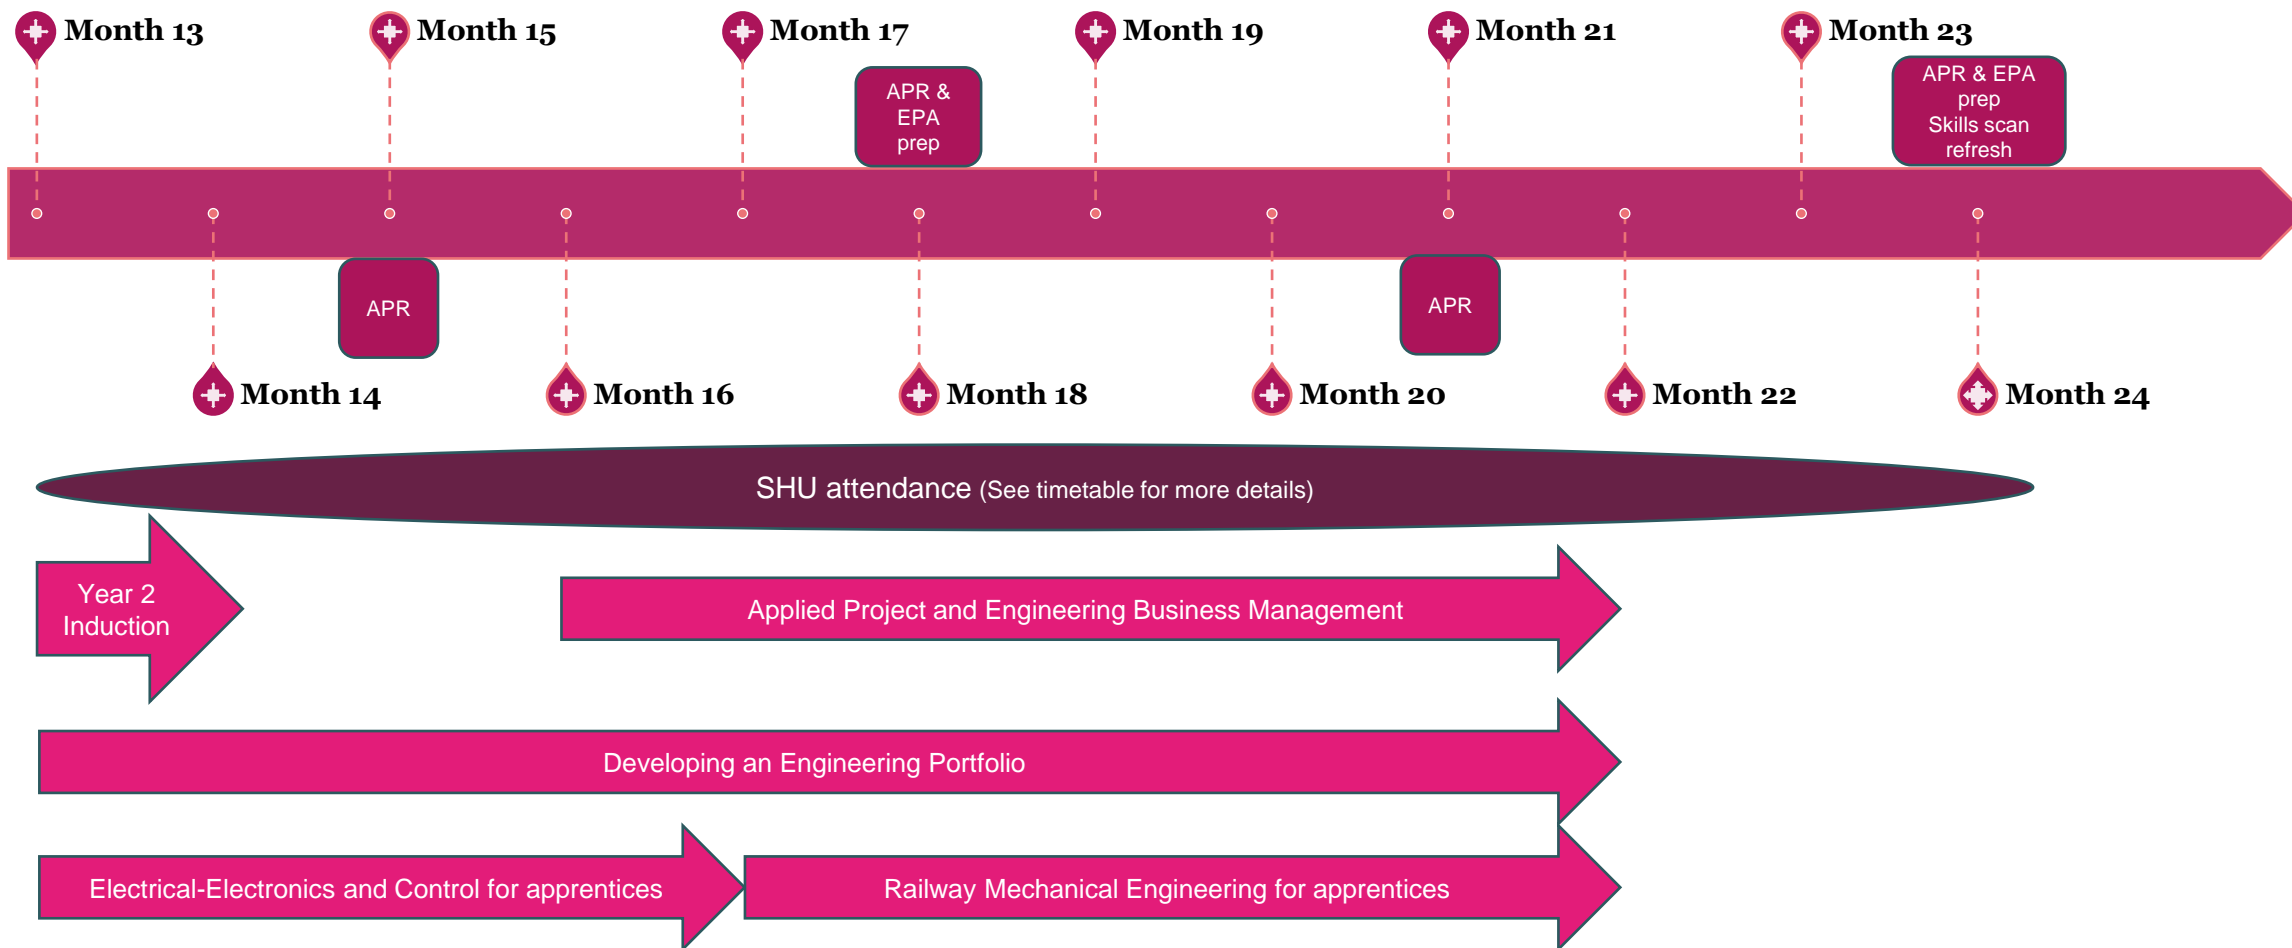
Month 13

Month 14

Month 15

APR

Month 16

Month 17

APR & EPA prep

Month 18

Month 19

Month 20

Month 21

APR

Month 22

Month 23

APR & EPA prep Skills scan refresh

Month 24

SHU attendance (See timetable for more details)

Year 2 Induction

Applied Project and Engineering Business Management

Developing an Engineering Portfolio

Electrical-Electronics and Control for apprentices

Railway Mechanical Engineering for apprentices